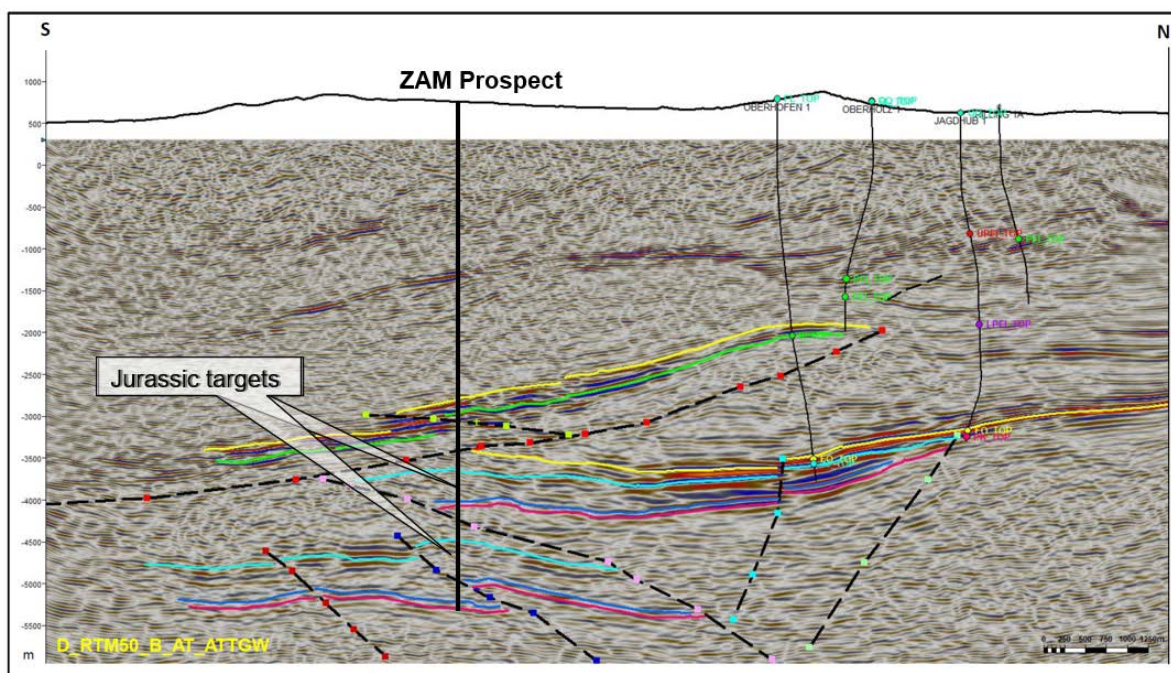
S

N

ZAM Prospect

1000
500
0
-500
-1000
-1500
-2000
-2500
-3000
-3500
-4000
-4500
-5000
-5500
m

OBERHOFEN 1
OBERHOLZ 1
JAGDHUB 1

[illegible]_TOP
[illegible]_TOP
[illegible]

LPEL_TOP

EO_TOP
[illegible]_TOP
EO_TOP

Jurassic targets

D_RTM50_B_AT_ATTGW

0 250 500 750 1000 1250m